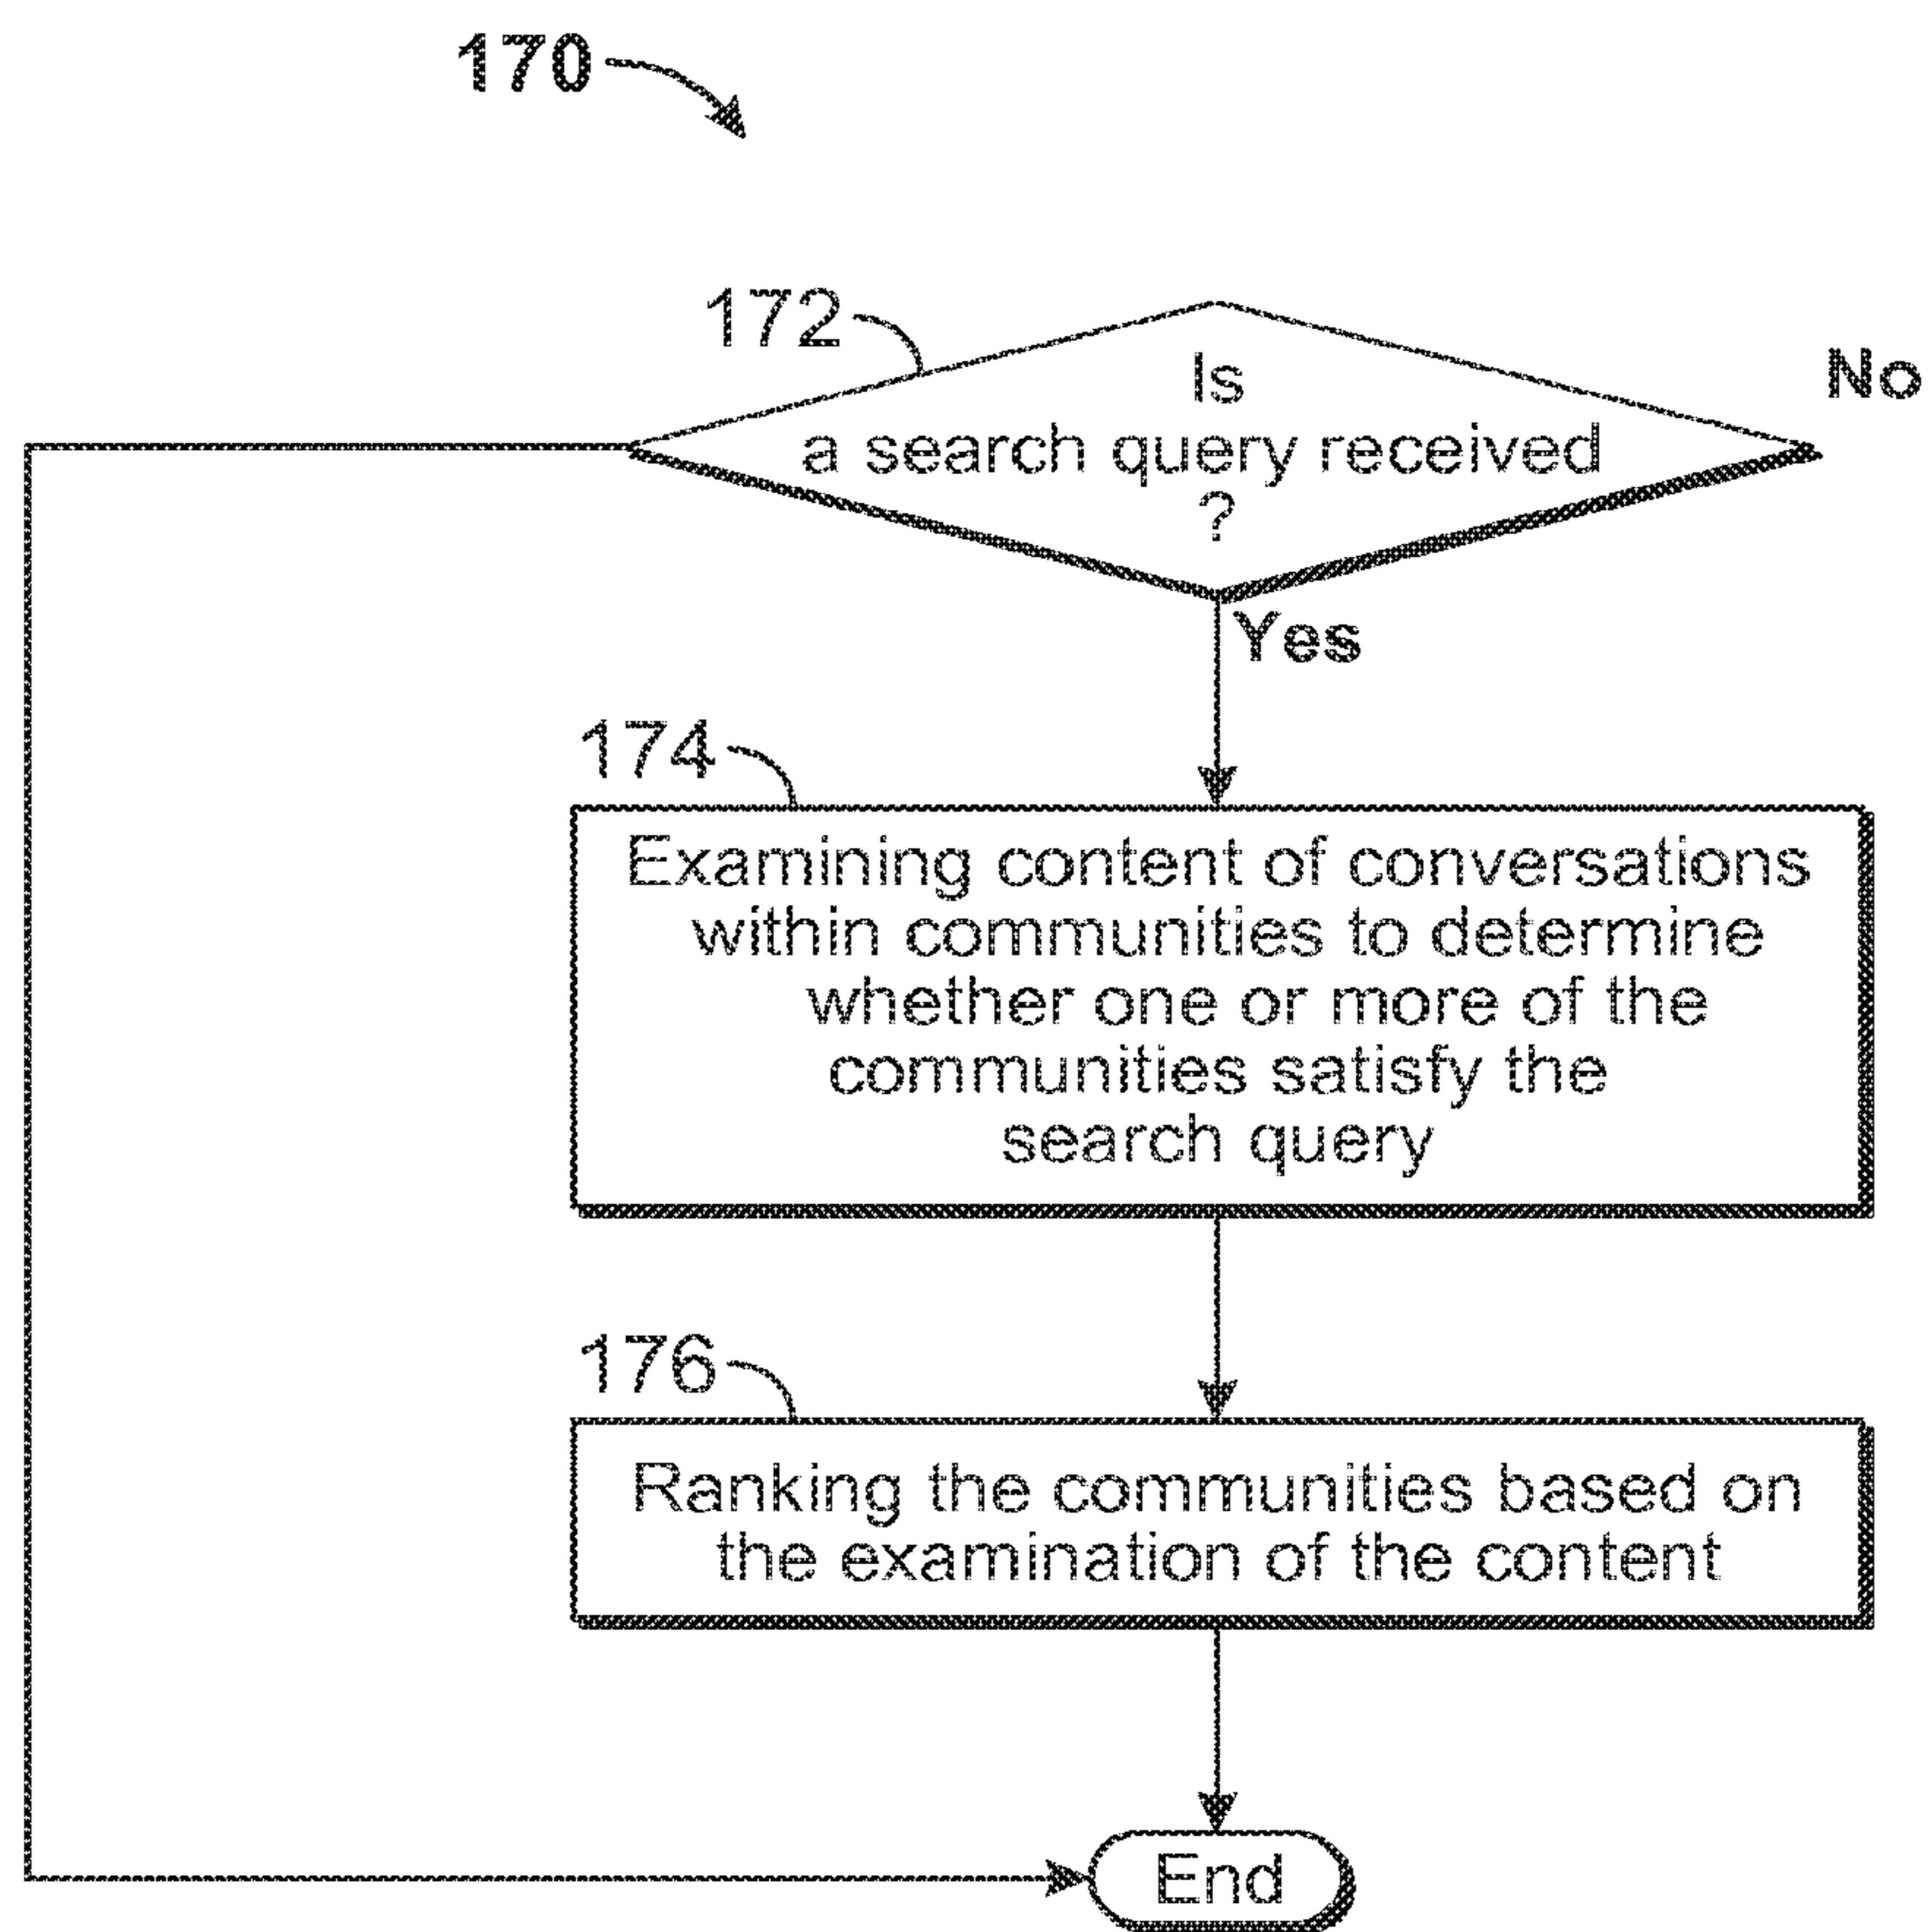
170

172

Is a search query received ?

No

Yes

174

Examining content of conversations within communities to determine whether one or more of the communities satisfy the search query

176

Ranking the communities based on the examination of the content

End